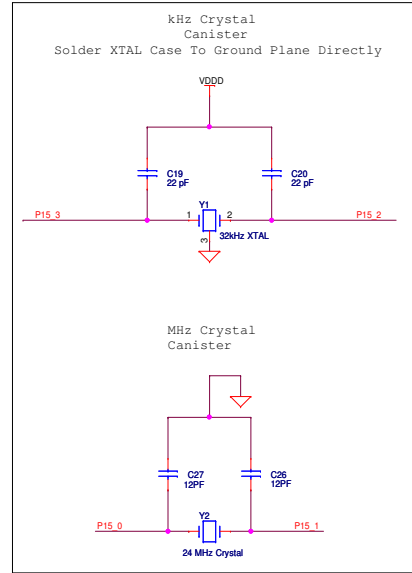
kHz Crystal
Canister
Solder XTAL Case To Ground Plane Directly

VDDD

C19
22 pF

C20
22 pF

P15_3

1

Y1

2

P15_2

3

32kHz XTAL

MHz Crystal
Canister

C27
12PF

C26
12PF

P15_0

Y2

P15_1

24 MHz Crystal